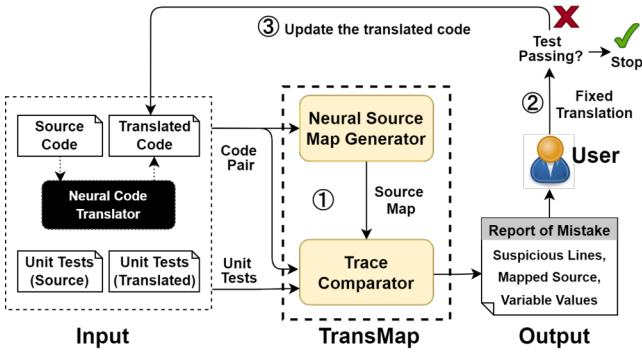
③ Update the translated code

Test Passing?

Stop

②

Fixed Translation

User

Source Code

Translated Code

Neural Code Translator

Unit Tests (Source)

Unit Tests (Translated)

Code Pair

Unit Tests

Neural Source Map Generator

①

Source Map

Trace Comparator

Report of Mistake

Suspicious Lines, Mapped Source, Variable Values

Input

TransMap

Output